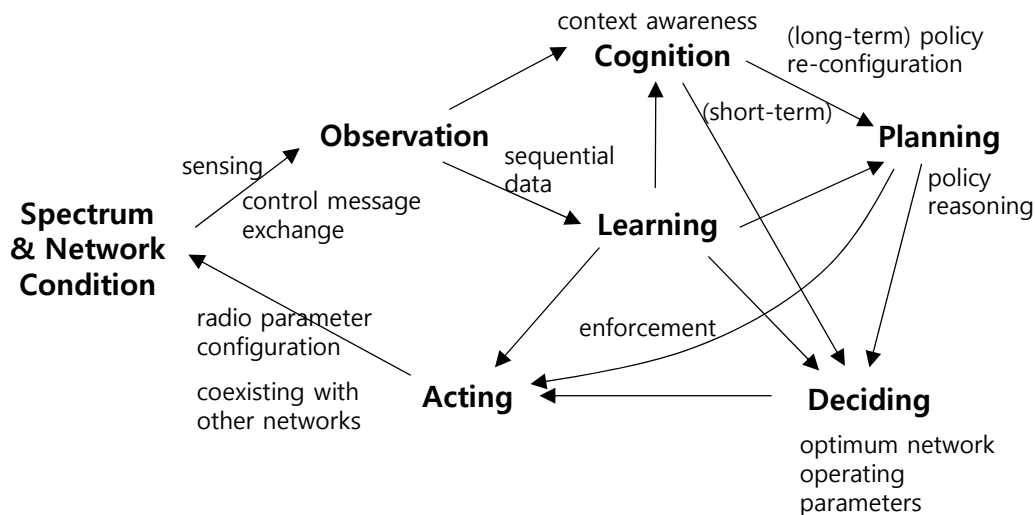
context awareness
Cognition

(long-term) policy re-configuration

(short-term)

Planning

Observation

sensing

sequential data

policy reasoning

Spectrum & Network Condition

control message exchange

Learning

radio parameter configuration

enforcement

coexisting with other networks

Acting

Deciding

optimum network operating parameters